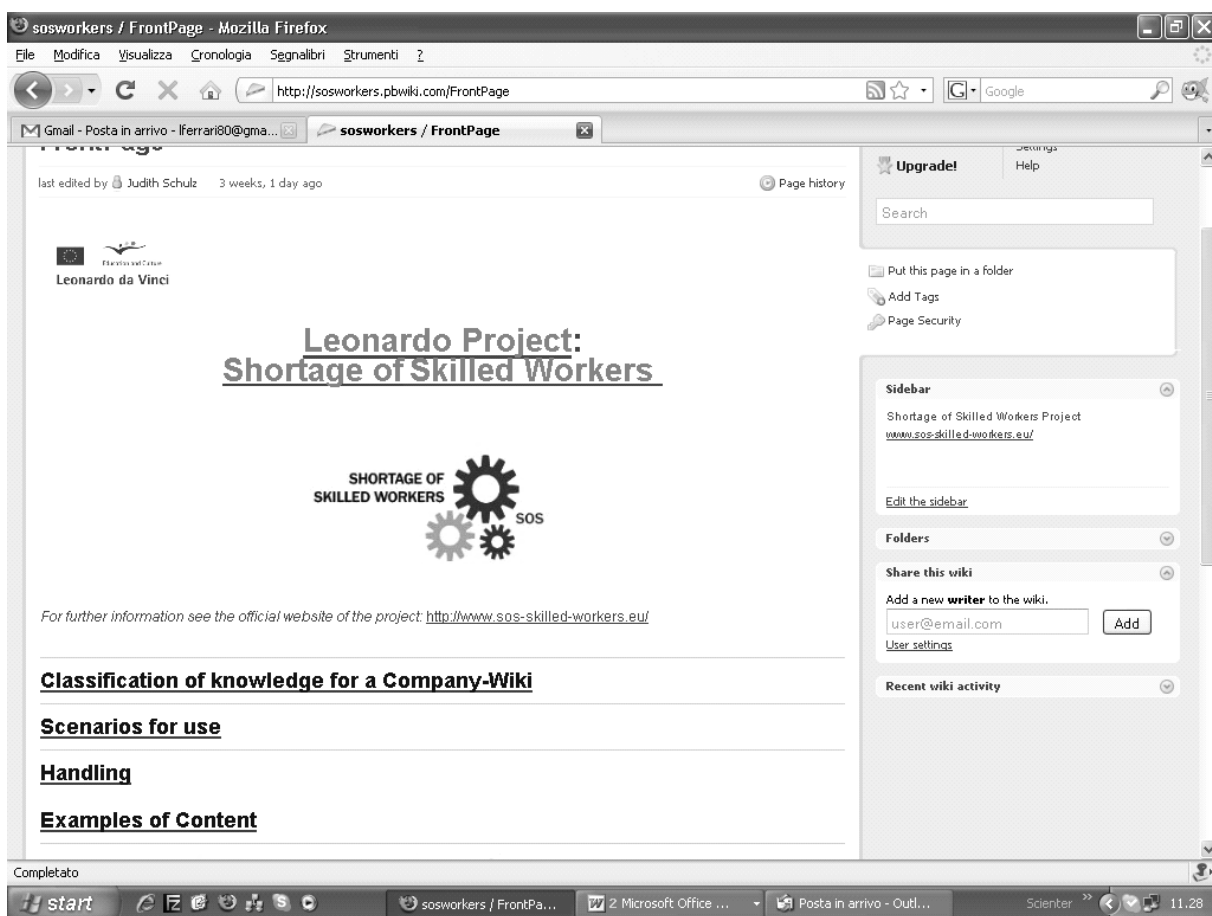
sosworkers / FrontPage - Mozilla Firefox

File Modifica Visualizza Cronologia Segnalibri Strumenti ?

http://sosworkers.pbwiki.com/FrontPage

Google

Gmail - Posta in arrivo - lferrari80@gma...

sosworkers / FrontPage

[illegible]

last edited by Judith Schulz 3 weeks, 1 day ago

Page history

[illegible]

Leonardo da Vinci

Leonardo Project: Shortage of Skilled Workers

SHORTAGE OF SKILLED WORKERS

SOS

For further information see the official website of the project: http://www.sos-skilled-workers.eu/

Classification of knowledge for a Company-Wiki

Scenarios for use

Handling

Examples of Content

Settings

Upgrade!

Help

Search

Put this page in a folder

Add Tags

Page Security

Sidebar

Shortage of Skilled Workers Project

www.sos-skilled-workers.eu/

Edit the sidebar

Folders

Share this wiki

Add a new writer to the wiki.

user@email.com

Add

User settings

Recent wiki activity

Completato

start

sosworkers / FrontPa...

2 Microsoft Office ...

Posta in arrivo - Outl...

Scienter

11.28